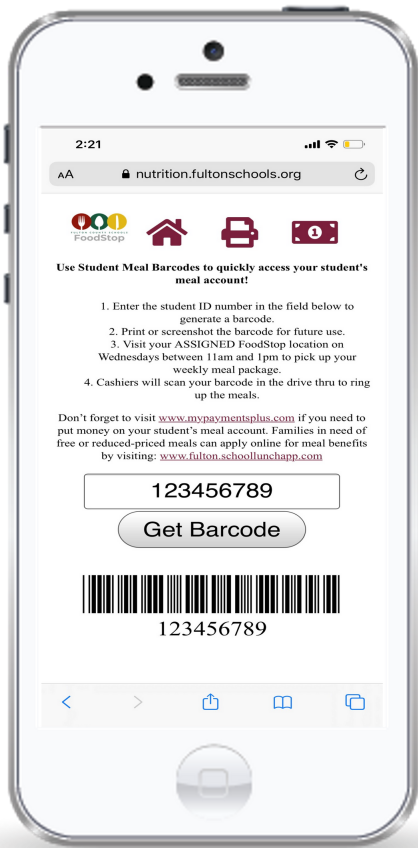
2:21

AA nutrition.fultonschools.org

FoodStop

Use Student Meal Barcodes to quickly access your student's meal account!

1. Enter the student ID number in the field below to generate a barcode.
2. Print or screenshot the barcode for future use.
3. Visit your ASSIGNED FoodStop location on Wednesdays between 11am and 1pm to pick up your weekly meal package.
4. Cashiers will scan your barcode in the drive thru to ring up the meals.

Don't forget to visit www.mypaymentsplus.com if you need to put money on your student's meal account. Families in need of free or reduced-priced meals can apply online for meal benefits by visiting: www.fulton.schoollunchapp.com

123456789

Get Barcode

123456789